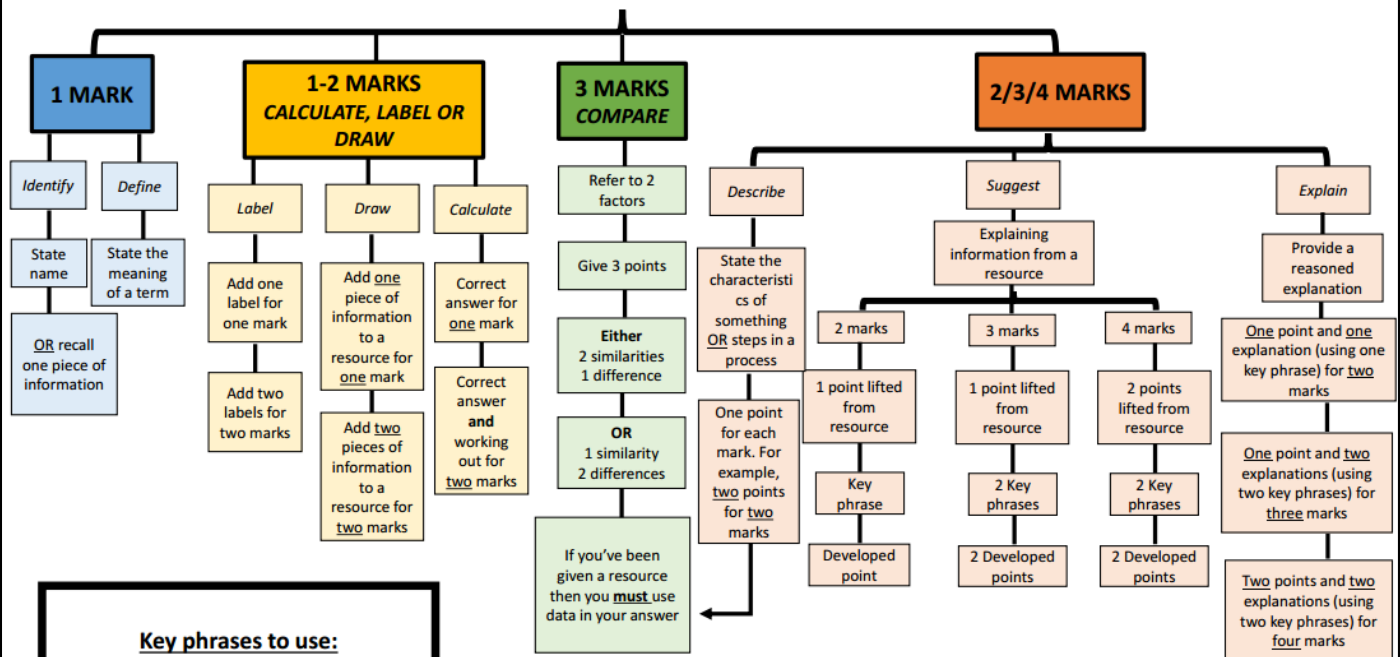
1 MARK

Identify

State name

OR recall one piece of information

Define

State the meaning of a term

1-2 MARKS
CALCULATE, LABEL OR DRAW

Label

Add one label for one mark

Add two labels for two marks

Draw

Add one piece of information to a resource for one mark

Add two pieces of information to a resource for two marks

Calculate

Correct answer for one mark

Correct answer and working out for two marks

3 MARKS
COMPARE

Refer to 2 factors

Give 3 points

Either
2 similarities
1 difference

OR
1 similarity
2 differences

If you've been given a resource then you must use data in your answer

2/3/4 MARKS

Describe

State the characteristics of something OR steps in a process

One point for each mark. For example, two points for two marks

Suggest

Explaining information from a resource

2 marks

1 point lifted from resource

Key phrase

Developed point

3 marks

1 point lifted from resource

2 Key phrases

2 Developed points

4 marks

2 points lifted from resource

2 Key phrases

2 Developed points

Explain

Provide a reasoned explanation

One point and one explanation (using one key phrase) for two marks

One point and two explanations (using two key phrases) for three marks

Two points and two explanations (using two key phrases) for four marks

Key phrases to use: